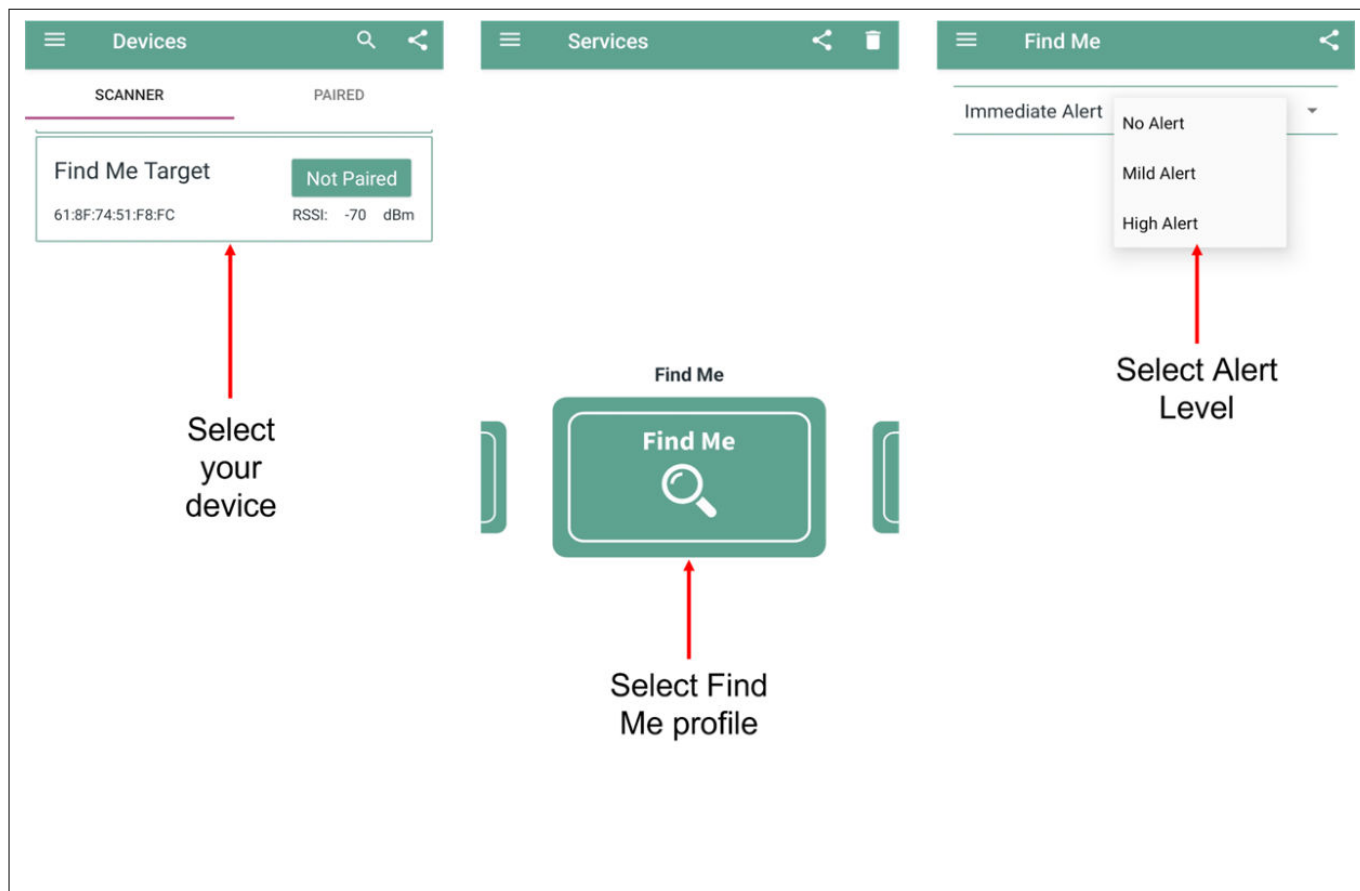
Devices

SCANNER

PAIRED

Find Me Target

Not Paired

61:8F:74:51:F8:FC

RSSI: -70 dBm

Select your device

Services

Find Me

Find Me

Select Find Me profile

Find Me

Immediate Alert

No Alert

Mild Alert

High Alert

Select Alert Level